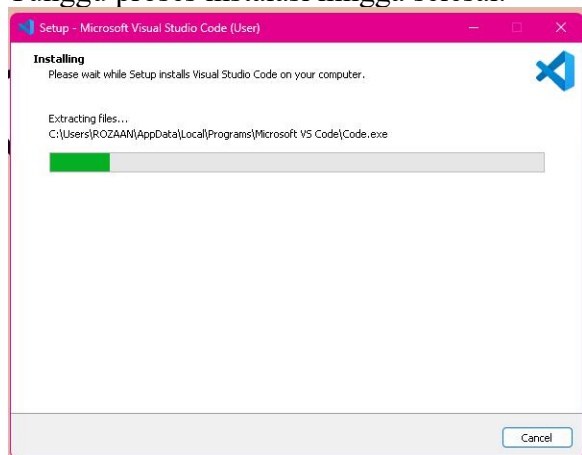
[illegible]

Setup - Microsoft Visual Studio Code (User)

Installing
Please wait while Setup installs Visual Studio Code on your computer.

Extracting files...
C:\Users\ROZAAN\AppData\Local\Programs\Microsoft VS Code\Code.exe

Cancel